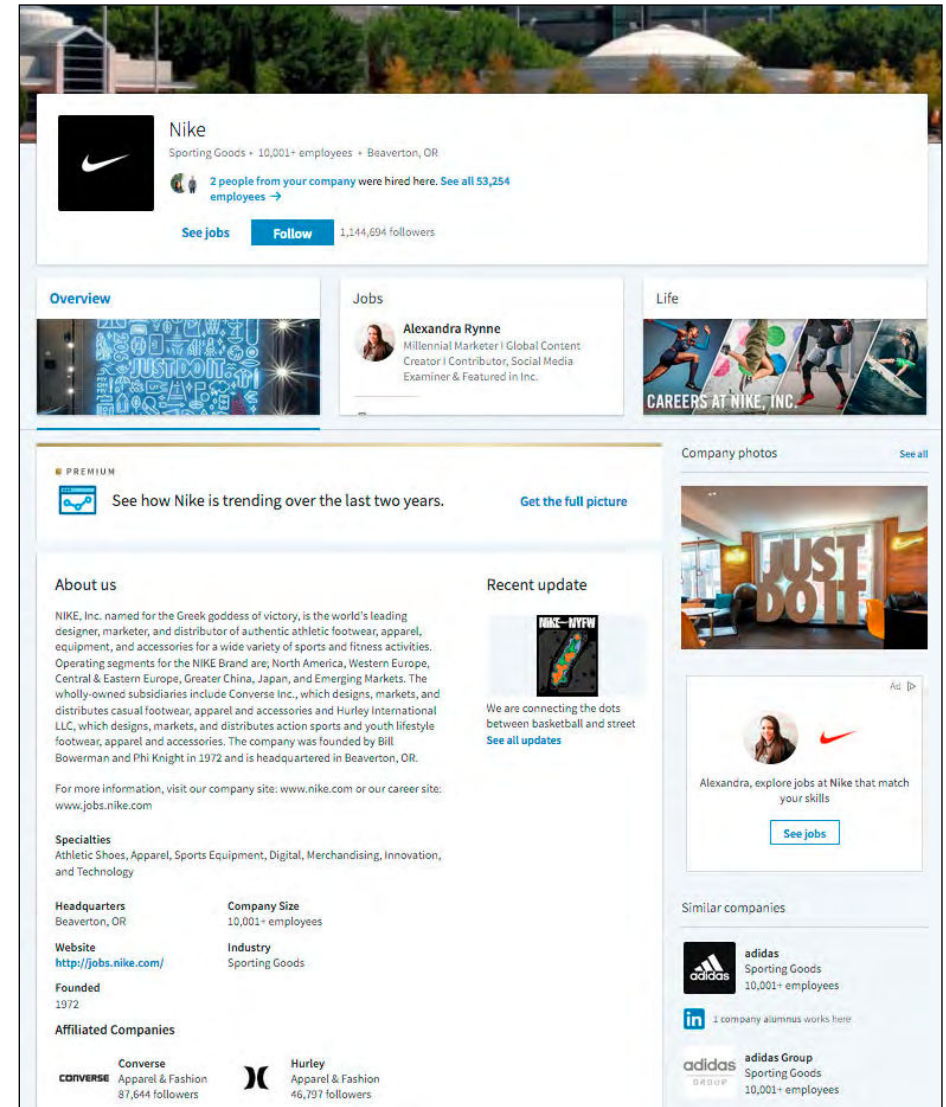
Nike
Sporting Goods • 10,001+ employees • Beaverton, OR

2 people from your company were hired here. See all 53,254 employees →

See jobs
Follow
1,144,694 followers

Overview

JUST DO IT

Jobs

Alexandra Rynne
Millennial Marketer | Global Content Creator | Contributor, Social Media Examiner & Featured in Inc.

Life

CAREERS AT NIKE, INC.

PREMIUM
See how Nike is trending over the last two years.
Get the full picture

About us

NIKE, Inc. named for the Greek goddess of victory, is the world's leading designer, marketer, and distributor of authentic athletic footwear, apparel, equipment, and accessories for a wide variety of sports and fitness activities. Operating segments for the NIKE Brand are; North America, Western Europe, Central & Eastern Europe, Greater China, Japan, and Emerging Markets. The wholly-owned subsidiaries include Converse Inc., which designs, markets, and distributes casual footwear, apparel and accessories and Hurley International LLC, which designs, markets, and distributes action sports and youth lifestyle footwear, apparel and accessories. The company was founded by Bill Bowerman and Phi Knight in 1972 and is headquartered in Beaverton, OR.

For more information, visit our company site: www.nike.com or our career site: www.jobs.nike.com

Specialties
Athletic Shoes, Apparel, Sports Equipment, Digital, Merchandising, Innovation, and Technology

Headquarters
Beaverton, OR

Company Size
10,001+ employees

Website
http://jobs.nike.com/

Industry
Sporting Goods

Founded
1972

Affiliated Companies

CONVERSE
Converse
Apparel & Fashion
87,644 followers

Hurley
Apparel & Fashion
46,797 followers

Recent update

NIKE—NYFW

We are connecting the dots between basketball and street
See all updates

Company photos
See all

JUST DO IT

Ad

Alexandra, explore jobs at Nike that match your skills
See jobs

Similar companies

adidas
adidas
Sporting Goods
10,001+ employees

in 1 company alumnus works here

adidas GROUP
adidas Group
Sporting Goods
10,001+ employees